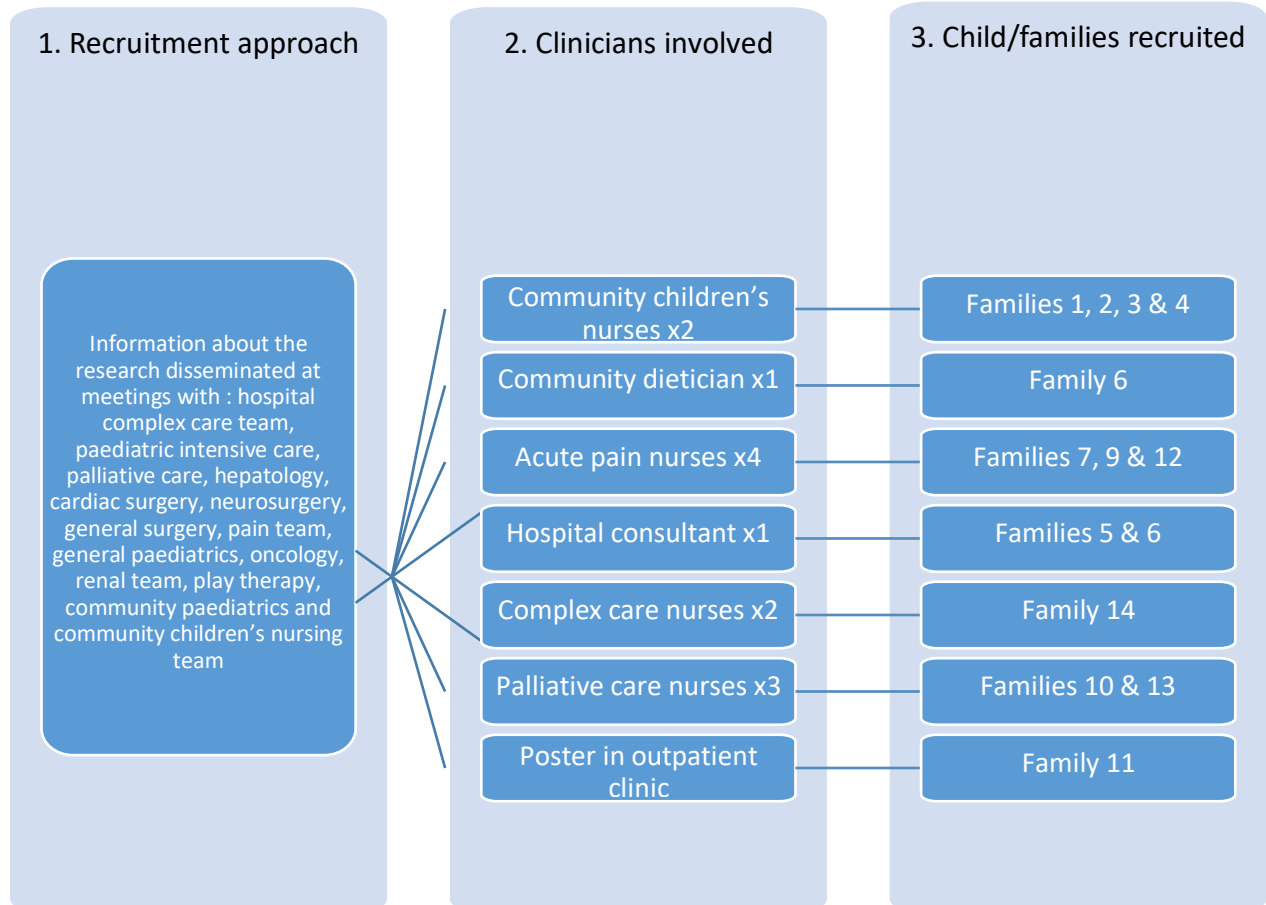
1. Recruitment approach

2. Clinicians involved

3. Child/families recruited

Information about the research disseminated at meetings with : hospital complex care team, paediatric intensive care, palliative care, hepatology, cardiac surgery, neurosurgery, general surgery, pain team, general paediatrics, oncology, renal team, play therapy, community paediatrics and community children's nursing team

Community children's nurses x2

Families 1, 2, 3 & 4

Community dietician x1

Family 6

Acute pain nurses x4

Families 7, 9 & 12

Hospital consultant x1

Families 5 & 6

Complex care nurses x2

Family 14

Palliative care nurses x3

Families 10 & 13

Poster in outpatient clinic

Family 11